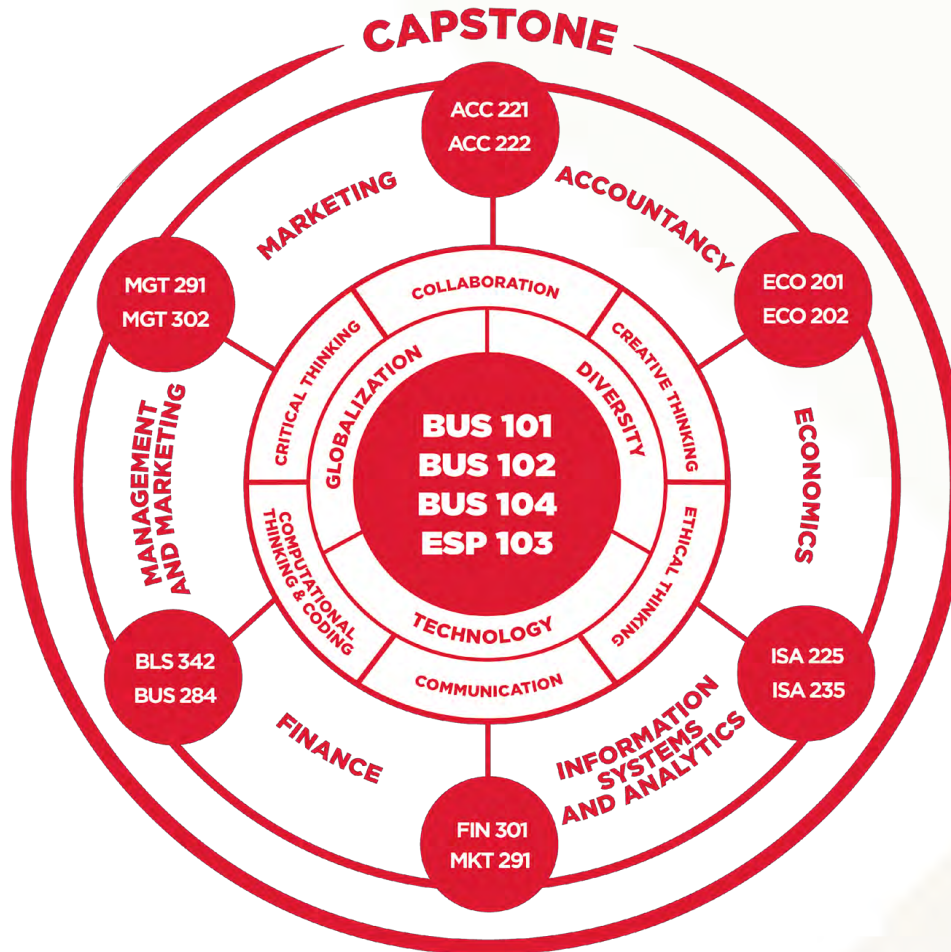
CAPSTONE

ACC 221
ACC 222

ACCOUNTANCY

ECO 201
ECO 202

ECONOMICS

ISA 225
ISA 235

INFORMATION SYSTEMS AND ANALYTICS

FIN 301
MKT 291

FINANCE

BLS 342
BUS 284

MANAGEMENT AND MARKETING

MGT 291
MGT 302

MARKETING

COLLABORATION

CREATIVE THINKING

ETHICAL THINKING

COMMUNICATION

COMPUTATIONAL THINKING & CODING

CRITICAL THINKING

GLOBALIZATION

DIVERSITY

TECHNOLOGY

BUS 101
BUS 102
BUS 104
ESP 103